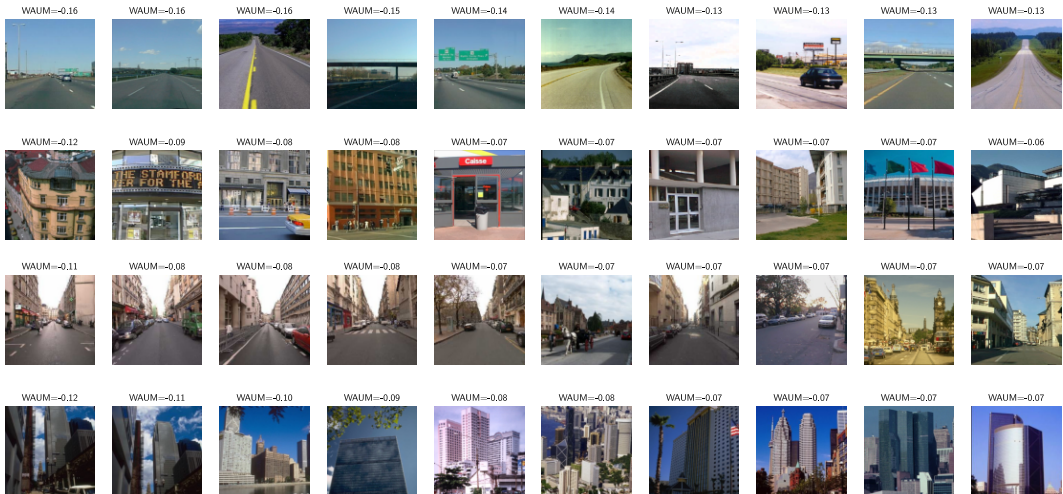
WAUM=-0.16 WAUM=-0.16 WAUM=-0.16 WAUM=-0.15 WAUM=-0.14 WAUM=-0.14 WAUM=-0.13 WAUM=-0.13 WAUM=-0.13 WAUM=-0.13

WAUM=-0.12 WAUM=-0.09 WAUM=-0.08 WAUM=-0.08 WAUM=-0.07 WAUM=-0.07 WAUM=-0.07 WAUM=-0.07 WAUM=-0.07 WAUM=-0.06

THE STAMFORD FOR THE

Caisse

WAUM=-0.11 WAUM=-0.08 WAUM=-0.08 WAUM=-0.08 WAUM=-0.07 WAUM=-0.07 WAUM=-0.07 WAUM=-0.07 WAUM=-0.07 WAUM=-0.07

WAUM=-0.12 WAUM=-0.11 WAUM=-0.10 WAUM=-0.09 WAUM=-0.08 WAUM=-0.08 WAUM=-0.07 WAUM=-0.07 WAUM=-0.07 WAUM=-0.07